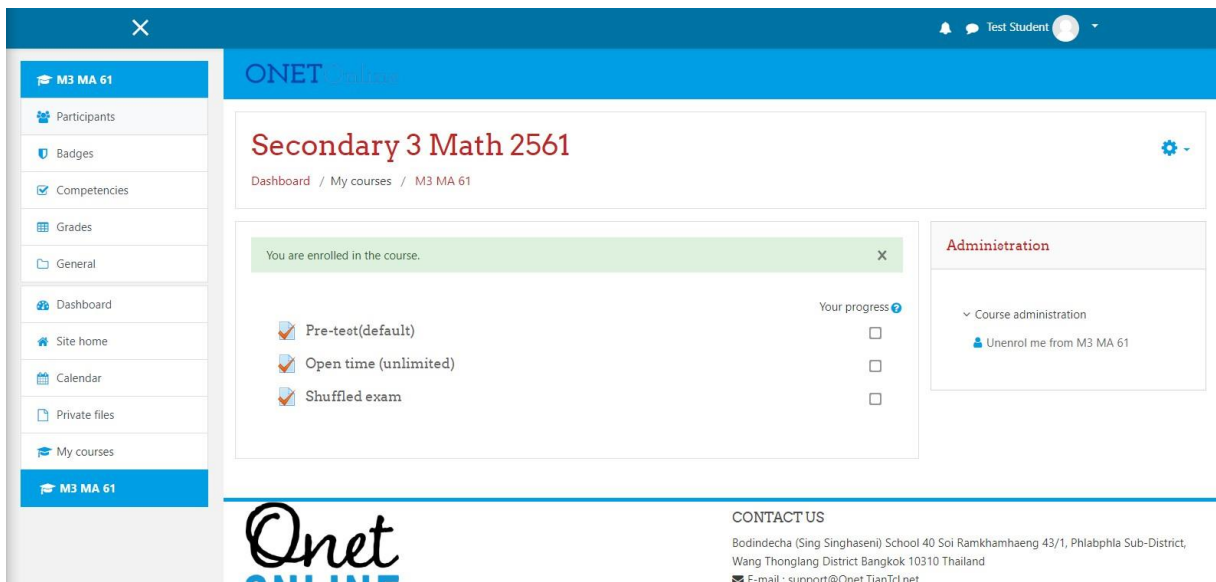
Test Student

M3 MA 61
Participants
Badges
Competencies
Grades
General
Dashboard
Site home
Calendar
Private files
My courses
M3 MA 61

ONET Online

Secondary 3 Math 2561

Dashboard / My courses / M3 MA 61

You are enrolled in the course.

Your progress

Pre-test(default)
Open time (unlimited)
Shuffled exam

Administration

Course administration
Unenrol me from M3 MA 61

Onet
ONLINE

CONTACT US

Bodindecha (Sing Singhaseni) School 40 Soi Ramkhamhaeng 43/1, Phlabphla Sub-District, Wang Thonglang District Bangkok 10310 Thailand

E-mail : support@Onet.TianTcl.net